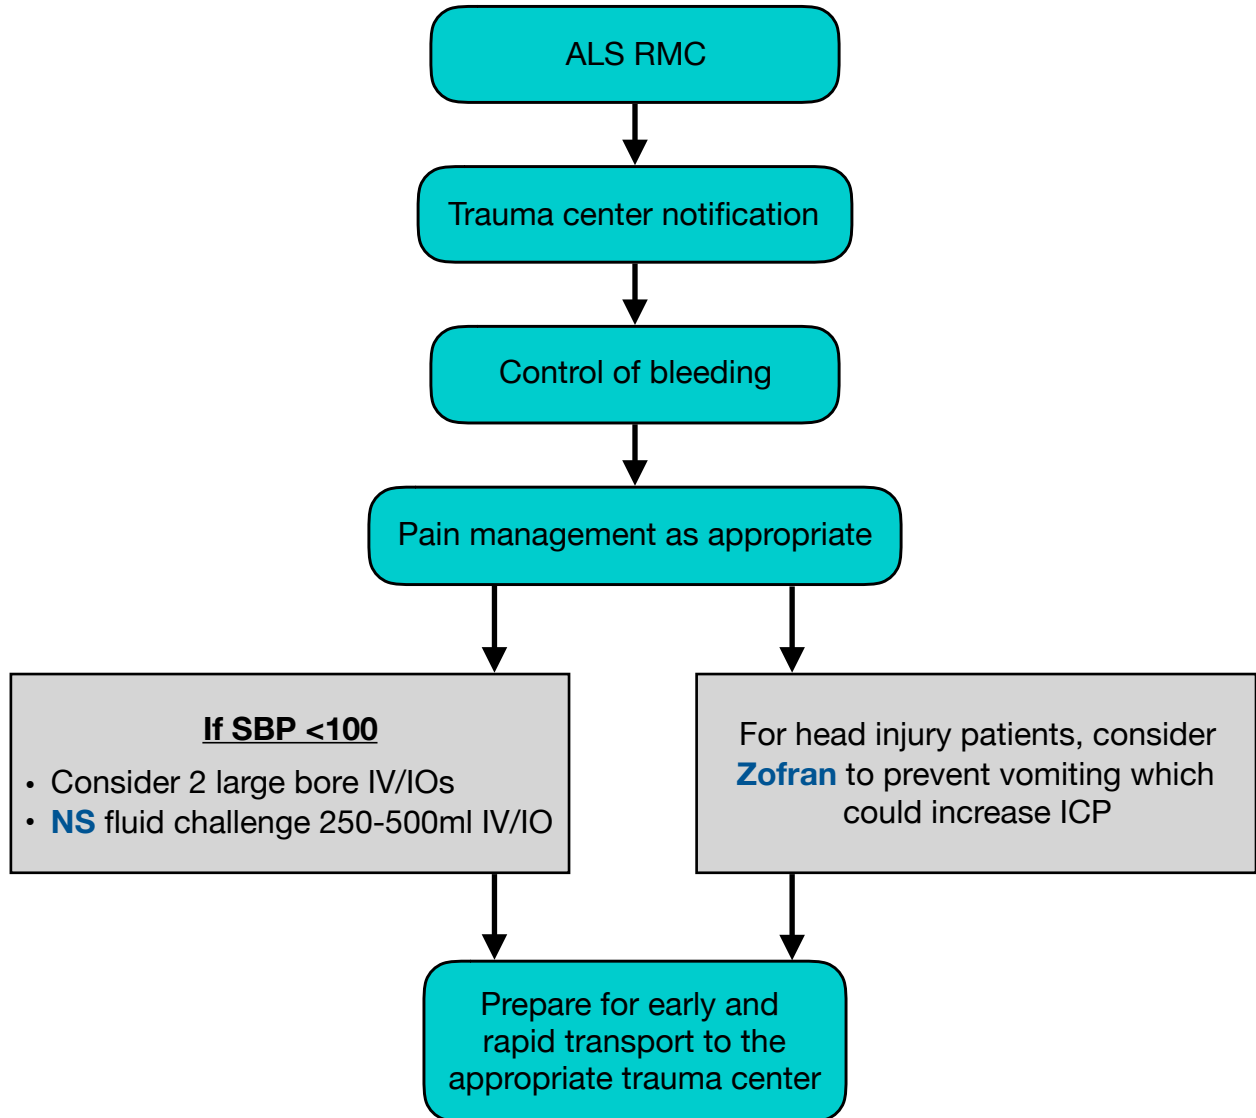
ALS RMC

Trauma center notification

Control of bleeding

Pain management as appropriate

If SBP <100

- Consider 2 large bore IV/IOs
- NS fluid challenge 250-500ml IV/IO

For head injury patients, consider Zofran to prevent vomiting which could increase ICP

Prepare for early and rapid transport to the appropriate trauma center